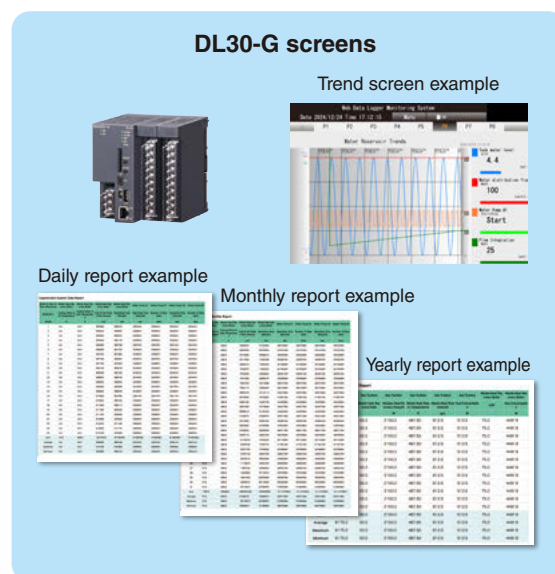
DL30-G screens

Trend screen example

Web Data Logger Monitoring System

Date 2024/12/24 Time 17:12:15

Menu

P1 P2 P3 P4 P5 P6 P7 P8

Water Reservoir Trends

4.4

100

Start

25

Daily report example

Monthly report example

Yearly report example

Average

Maximum

Minimum